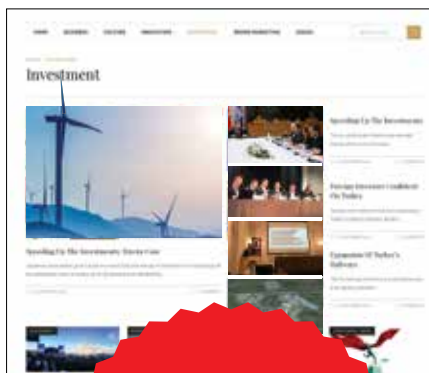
HOME BUSINESS CULTURE INNOVATION INVESTMENT BRAND MARKETING SOCIAL

Investment

Speeding Up The Investments: Tractor Case

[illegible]

Speeding Up The Investments

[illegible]

Foreign Investors Confident On Turkey

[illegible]

Expansion Of Turkey's Railways

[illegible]